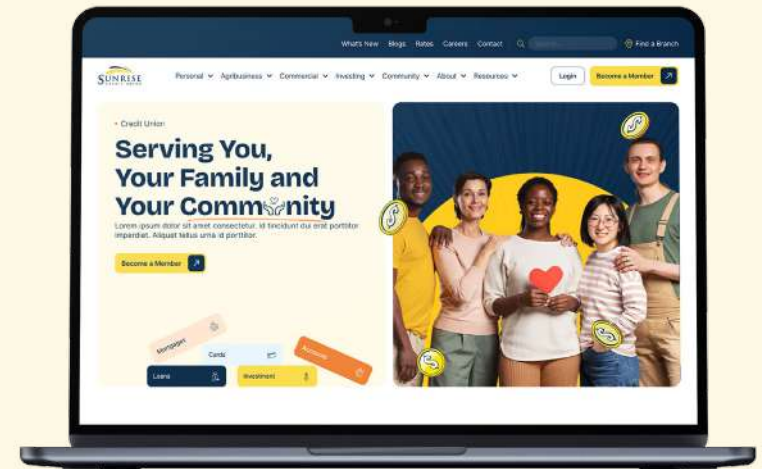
What's New Blogs Rates Careers Contact Find a Branch

SUNRISE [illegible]

Personal Agribusiness Commercial Investing Community About Resources Login Become a Member

• Credit Union

Serving You, Your Family and Your Community

Lorem ipsum dolor sit amet consectetur. Id tincidunt dui erat porttitor imperdiet. Aliquet tellus urna id porttitor.

Become a Member

Mortgages
Cards
Accounts
Loans
Investment